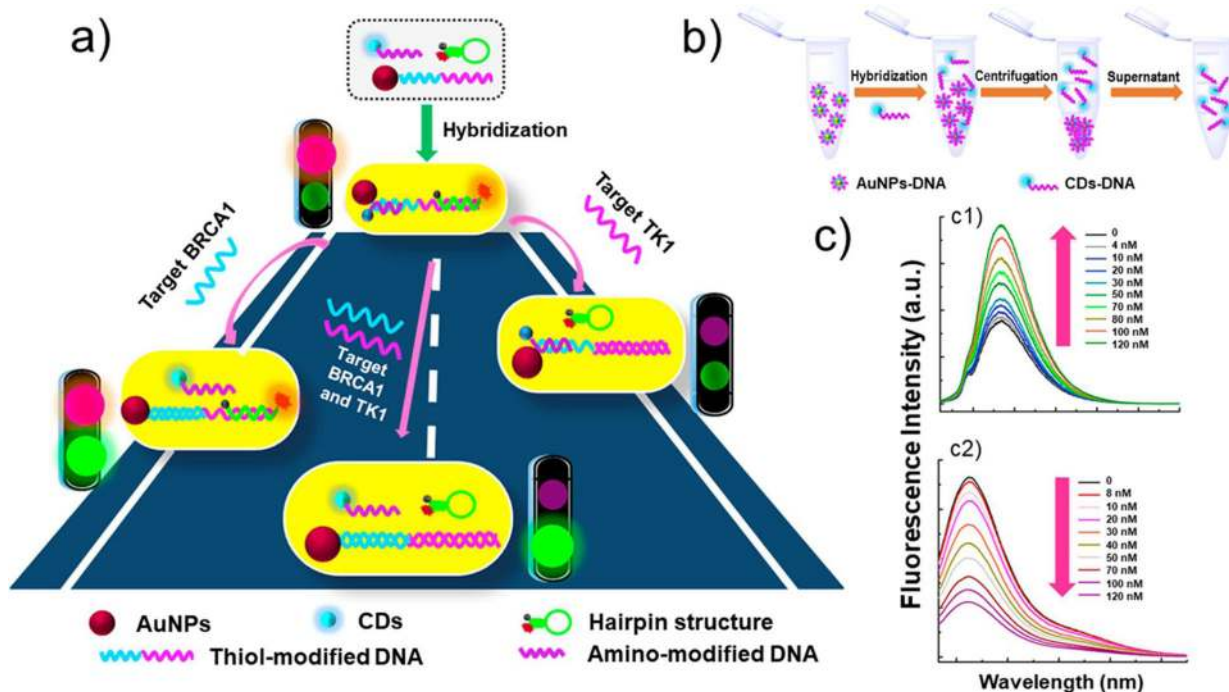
a)

Hybridization

Target BRCA1

Target TK1

Target BRCA1 and TK1

AuNPs
CDs
Hairpin structure
Thiol-modified DNA
Amino-modified DNA

b)

Hybridization
Centrifugation
Supernatant

AuNPs-DNA
CDs-DNA

c)

c1)
0
4 nM
10 nM
20 nM
30 nM
50 nM
70 nM
80 nM
100 nM
120 nM

c2)
0
8 nM
10 nM
20 nM
30 nM
40 nM
50 nM
70 nM
100 nM
120 nM

Fluorescence Intensity (a.u.)

Wavelength (nm)